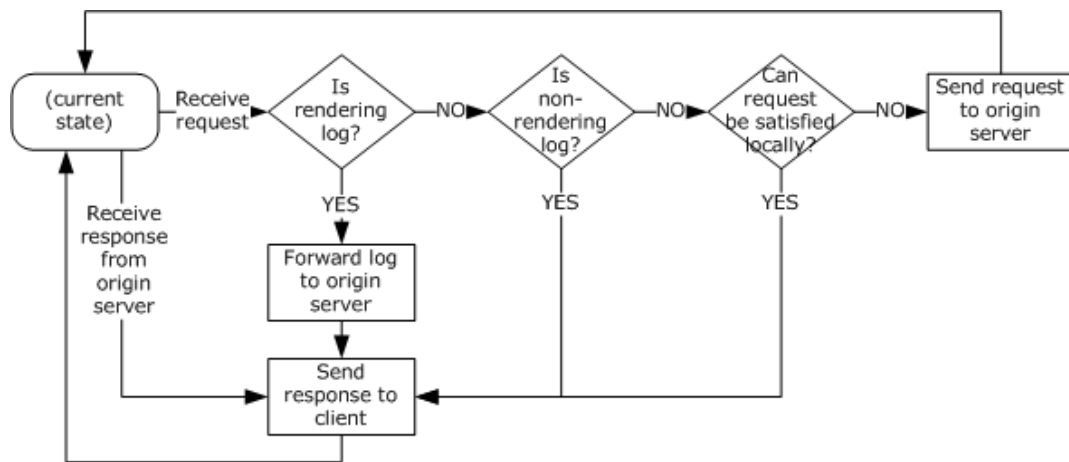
(current state)

Receive request

Is rendering log?

NO

Is non-rendering log?

NO

Can request be satisfied locally?

NO

Send request to origin server

YES

YES

YES

Receive response from origin server

Forward log to origin server

Send response to client